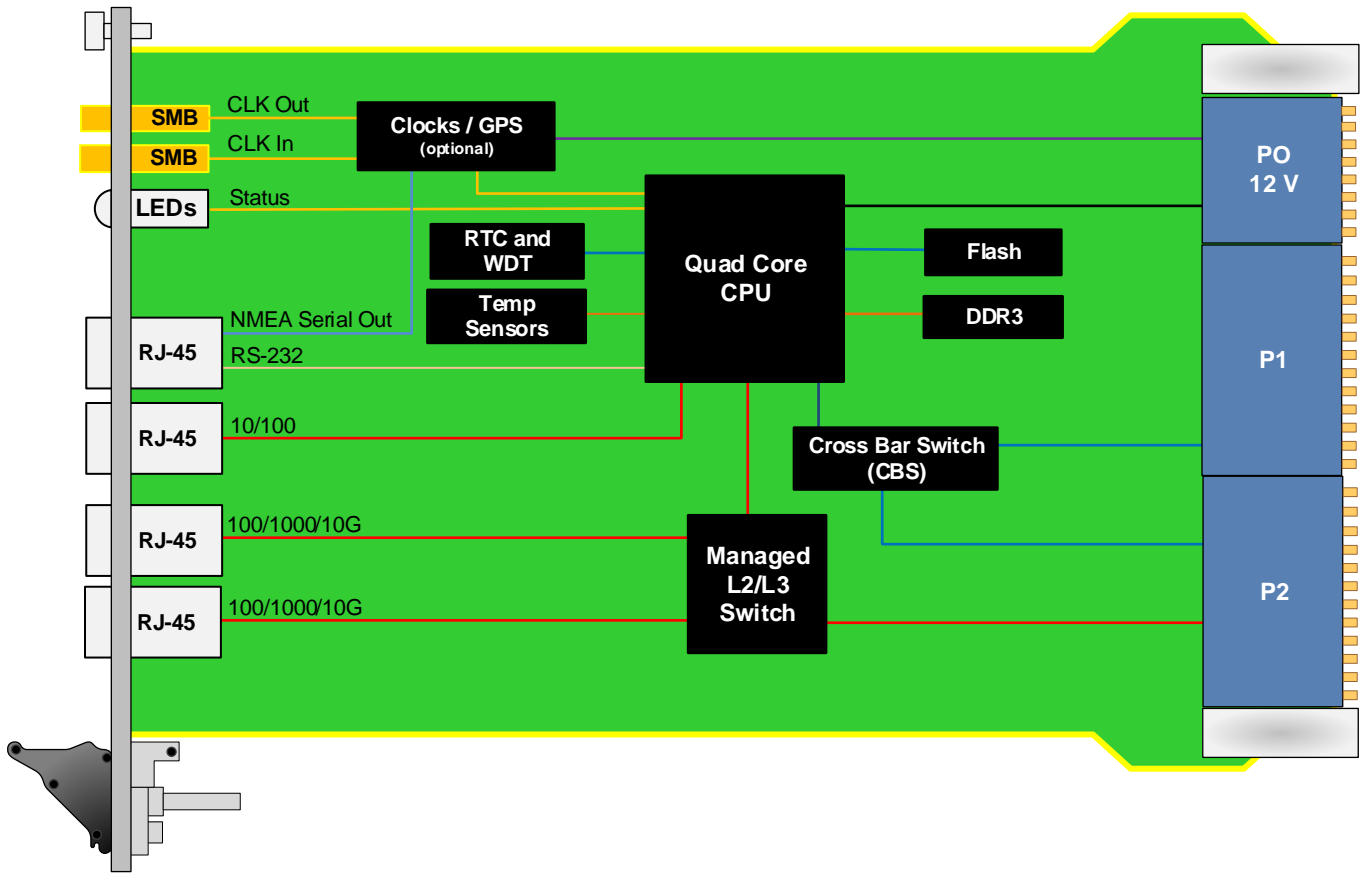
SMB
CLK Out
SMB
CLK In
Clocks / GPS
(optional)
LEDs
Status
RTC and WDT
Temp Sensors
Quad Core CPU
Flash
DDR3
PO
12 V
P1
P2
RJ-45
NMEA Serial Out
RS-232
RJ-45
10/100
Cross Bar Switch (CBS)
RJ-45
100/1000/10G
RJ-45
100/1000/10G
Managed L2/L3 Switch